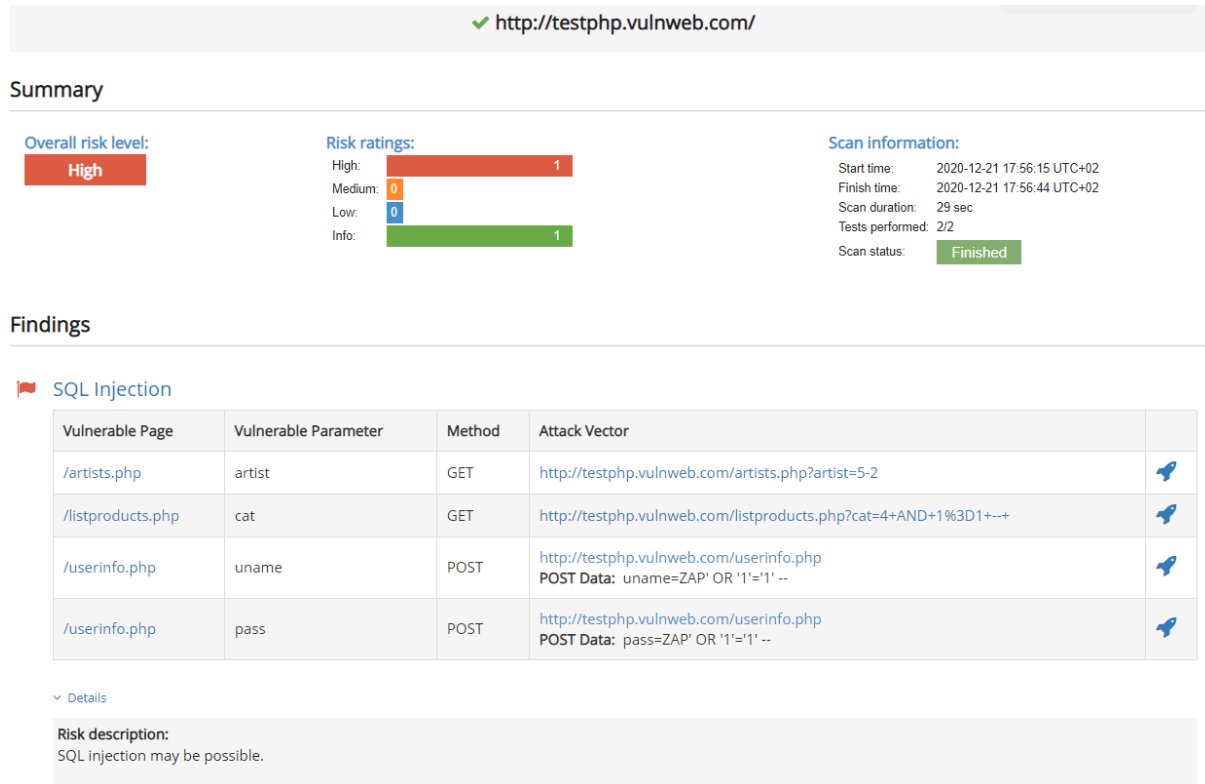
http://testphp.vulnweb.com/

Summary

Overall risk level:
High

Risk ratings:
High: 1
Medium: 0
Low: 0
Info: 1

Scan information:
Start time: 2020-12-21 17:56:15 UTC+02
Finish time: 2020-12-21 17:56:44 UTC+02
Scan duration: 29 sec
Tests performed: 2/2
Scan status: Finished

Findings

SQL Injection

| Vulnerable Page | Vulnerable Parameter | Method | Attack Vector |
|---|---|---|---|
| /artists.php | artist | GET | http://testphp.vulnweb.com/artists.php?artist=5-2 |
| /listproducts.php | cat | GET | http://testphp.vulnweb.com/listproducts.php?cat=4+AND+1%3D1+--+ |
| /userinfo.php | uname | POST | http://testphp.vulnweb.com/userinfo.php POST Data: uname=ZAP' OR '1'='1' -- |
| /userinfo.php | pass | POST | http://testphp.vulnweb.com/userinfo.php POST Data: pass=ZAP' OR '1'='1' -- |

Details

Risk description:
SQL injection may be possible.